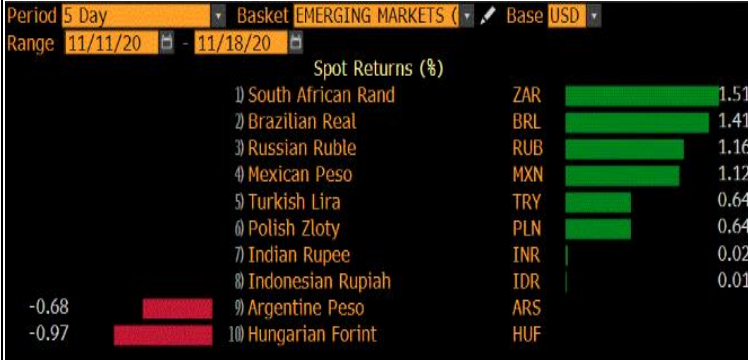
Period 5 Day Basket EMERGING MARKETS ( Base USD
Range 11/11/20 - 11/18/20

Spot Returns (%)

| | | | |
|---|---|---|---|
| | 1) South African Rand | ZAR | 1.51 |
| | 2) Brazilian Real | BRL | 1.41 |
| | 3) Russian Ruble | RUB | 1.16 |
| | 4) Mexican Peso | MXN | 1.12 |
| | 5) Turkish Lira | TRY | 0.64 |
| | 6) Polish Zloty | PLN | 0.64 |
| | 7) Indian Rupee | INR | 0.02 |
| | 8) Indonesian Rupiah | IDR | 0.01 |
| -0.68 | 9) Argentine Peso | ARS | |
| -0.97 | 10) Hungarian Forint | HUF | |